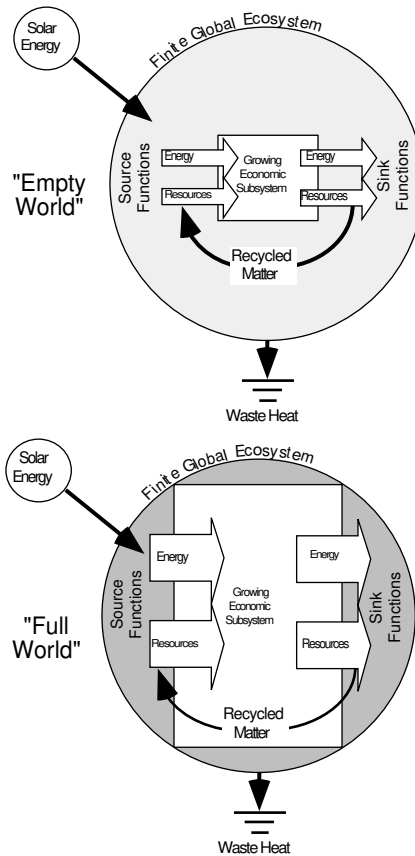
Solar Energy

Finite Global Ecosystem

"Empty World"

Source Functions

Energy

Resources

Growing Economic Subsystem

Energy

Resources

Sink Functions

Recycled Matter

Waste Heat

Solar Energy

Finite Global Ecosystem

"Full World"

Source Functions

Energy

Resources

Growing Economic Subsystem

Energy

Resources

Sink Functions

Recycled Matter

Waste Heat